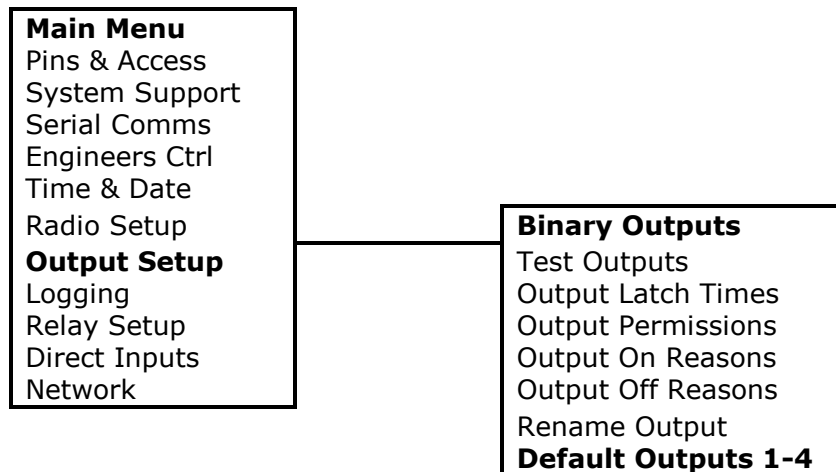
**Main Menu**
Pins & Access
System Support
Serial Comms
Engineers Ctrl
Time & Date
Radio Setup
**Output Setup**
Logging
Relay Setup
Direct Inputs
Network

**Binary Outputs**
Test Outputs
Output Latch Times
Output Permissions
Output On Reasons
Output Off Reasons
Rename Output
**Default Outputs 1-4**